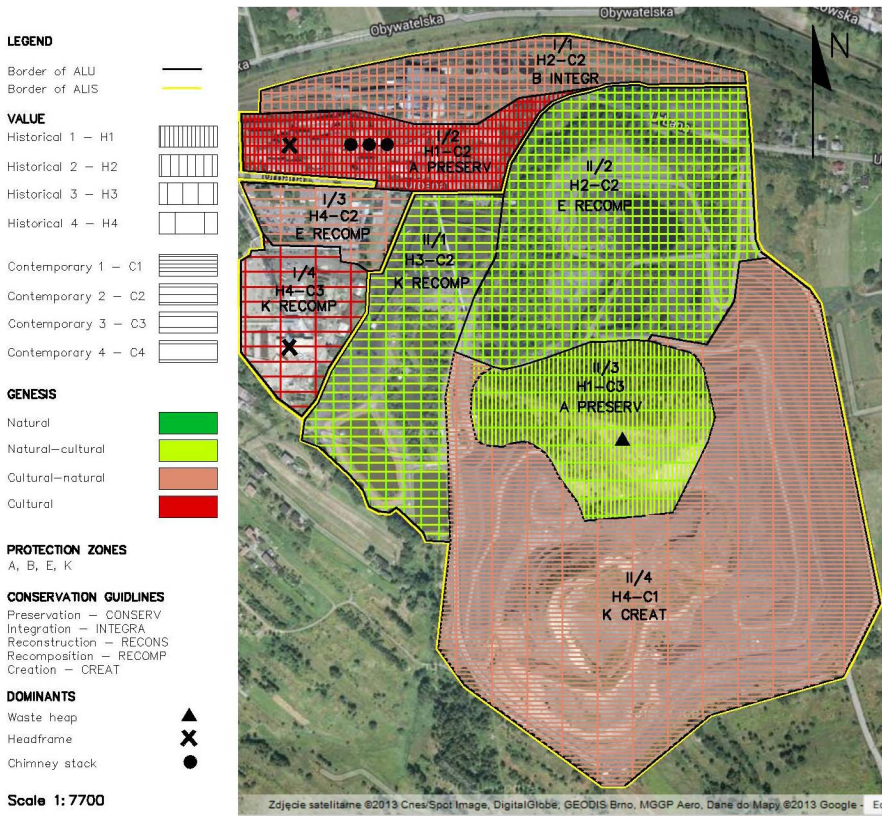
LEGEND
Border of ALU
Border of ALIS

VALUE
Historical 1 — H1
Historical 2 — H2
Historical 3 — H3
Historical 4 — H4
Contemporary 1 — C1
Contemporary 2 — C2
Contemporary 3 — C3
Contemporary 4 — C4

GENESIS
Natural
Natural—cultural
Cultural—natural
Cultural

PROTECTION ZONES
A, B, E, K

CONSERVATION GUIDLINES
Preservation — CONSERV
Integration — INTEGRA
Reconstruction — RECONS
Recomposition — RECOMP
Creation — CREAT

DOMINANTS
Waste heap
Headframe
Chimney stack

Scale 1: 7700

Obywatelska
Obywatelska
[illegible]owska
N

I/1
H2—C2
B INTEGR

I/2
H1—C2
A PRESERV

II/2
H2—C2
E RECOMP

I/3
H4—C2
E RECOMP

II/1
H3—C2
K RECOMP

I/4
H4—C3
K RECOMP

II/3
H1—C3
A PRESERV

II/4
H4—C1
K CREAT

Zdjęcie satelitarne ©2013 Cnes/Spot Image, DigitalGlobe, GEODIS Brno, MGGP Aero, Dane do Mapy ©2013 Google - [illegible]